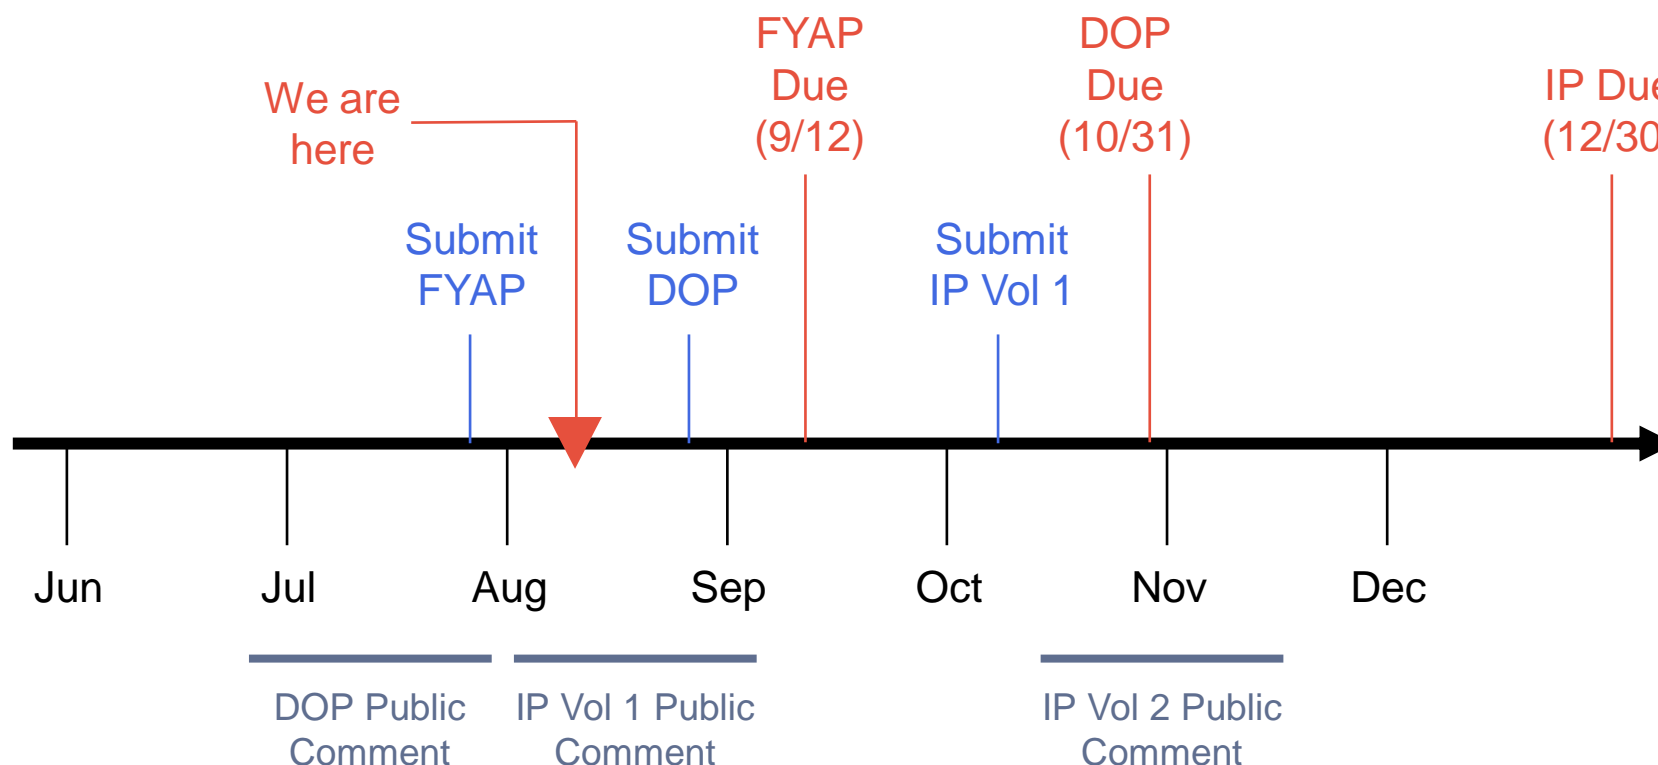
FYAP Due (9/12)

DOP Due (10/31)

IP Due (12/30

We are here

Submit FYAP

Submit DOP

Submit IP Vol 1

Jun

Jul

Aug

Sep

Oct

Nov

Dec

DOP Public Comment

IP Vol 1 Public Comment

IP Vol 2 Public Comment